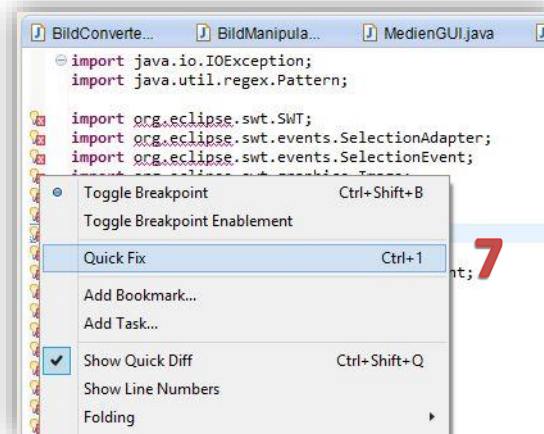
BildConverte... BildManipula... MedienGUI.java

import java.io.IOException;
import java.util.regex.Pattern;

import org.eclipse.swt.SWT;
import org.eclipse.swt.events.SelectionAdapter;
import org.eclipse.swt.events.SelectionEvent;
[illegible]

Toggle Breakpoint Ctrl+Shift+B
Toggle Breakpoint Enablement
Quick Fix Ctrl+1
Add Bookmark...
Add Task...
Show Quick Diff Ctrl+Shift+Q
Show Line Numbers
Folding

nt;

7